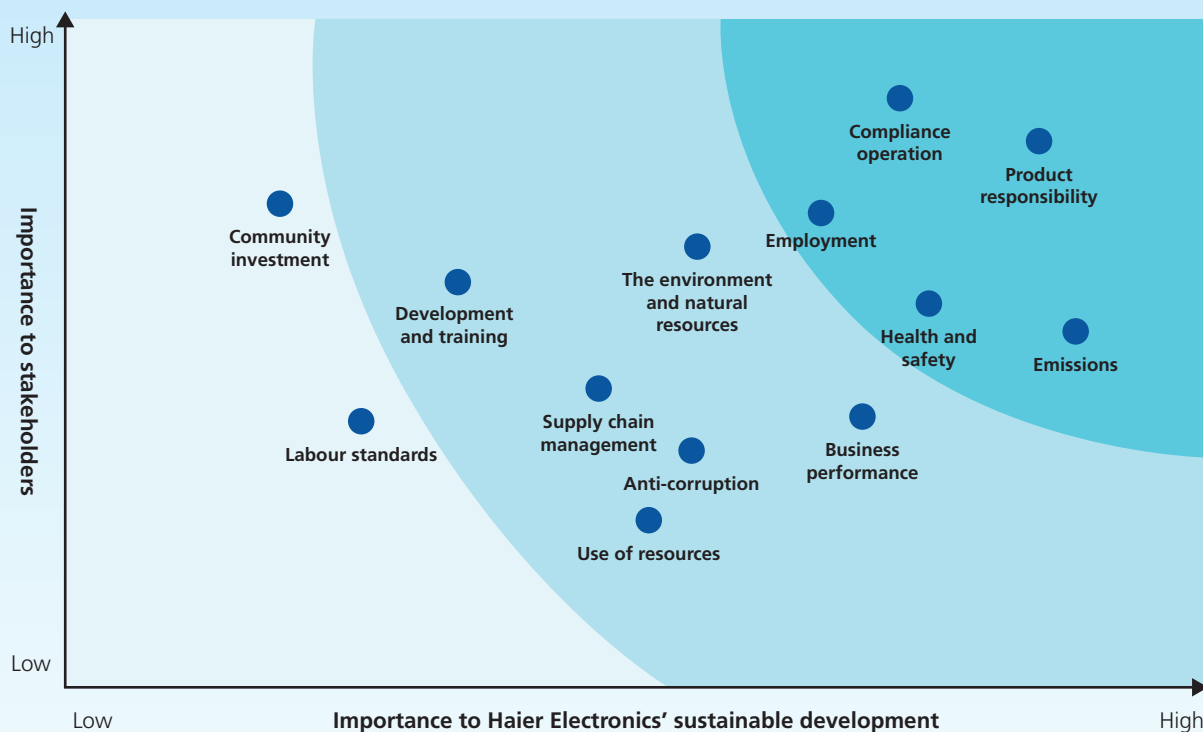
High

Importance to stakeholders

Low

Compliance operation

Product responsibility

Community investment

Employment

The environment and natural resources

Development and training

Health and safety

Emissions

Supply chain management

Labour standards

Business performance

Anti-corruption

Use of resources

Low

Importance to Haier Electronics' sustainable development

High